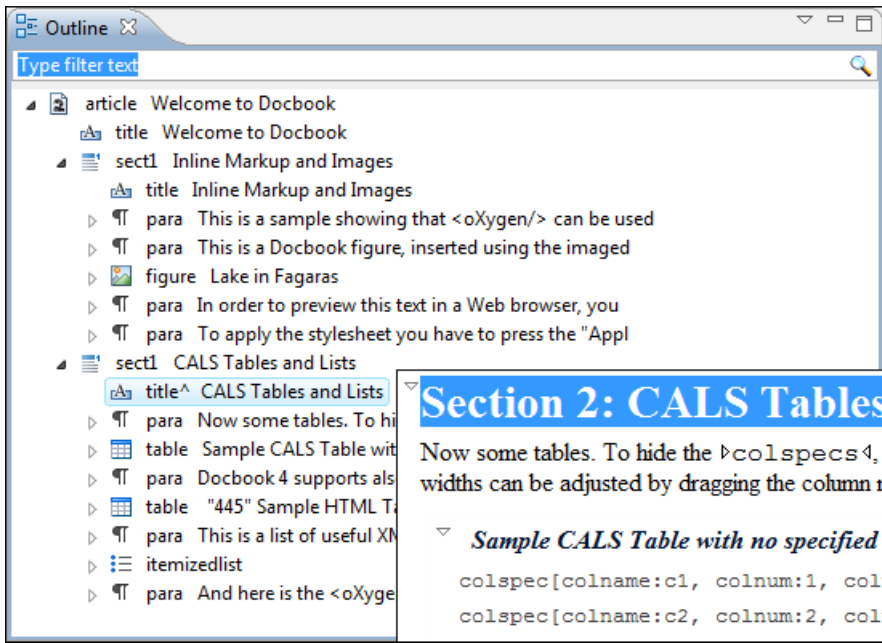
Outline

Type filter text

article Welcome to Docbook
title Welcome to Docbook
sect1 Inline Markup and Images
title Inline Markup and Images
para This is a sample showing that <oXygen/> can be used
para This is a Docbook figure, inserted using the imaged
figure Lake in Fagaras
para In order to preview this text in a Web browser, you
para To apply the stylesheet you have to press the "Appl
sect1 CALS Tables and Lists
title^ CALS Tables and Lists
para Now some tables. To hi
table Sample CALS Table wit
para Docbook 4 supports als
table "445" Sample HTML Ta
para This is a list of useful XM
itemizedlist
para And here is the <oXyge

Section 2: CALS Tables

Now some tables. To hide the colspecs,
widths can be adjusted by dragging the column

Sample CALS Table with no specified

colspec[colname:c1, colnum:1, col
colspec[colname:c2, colnum:2, col